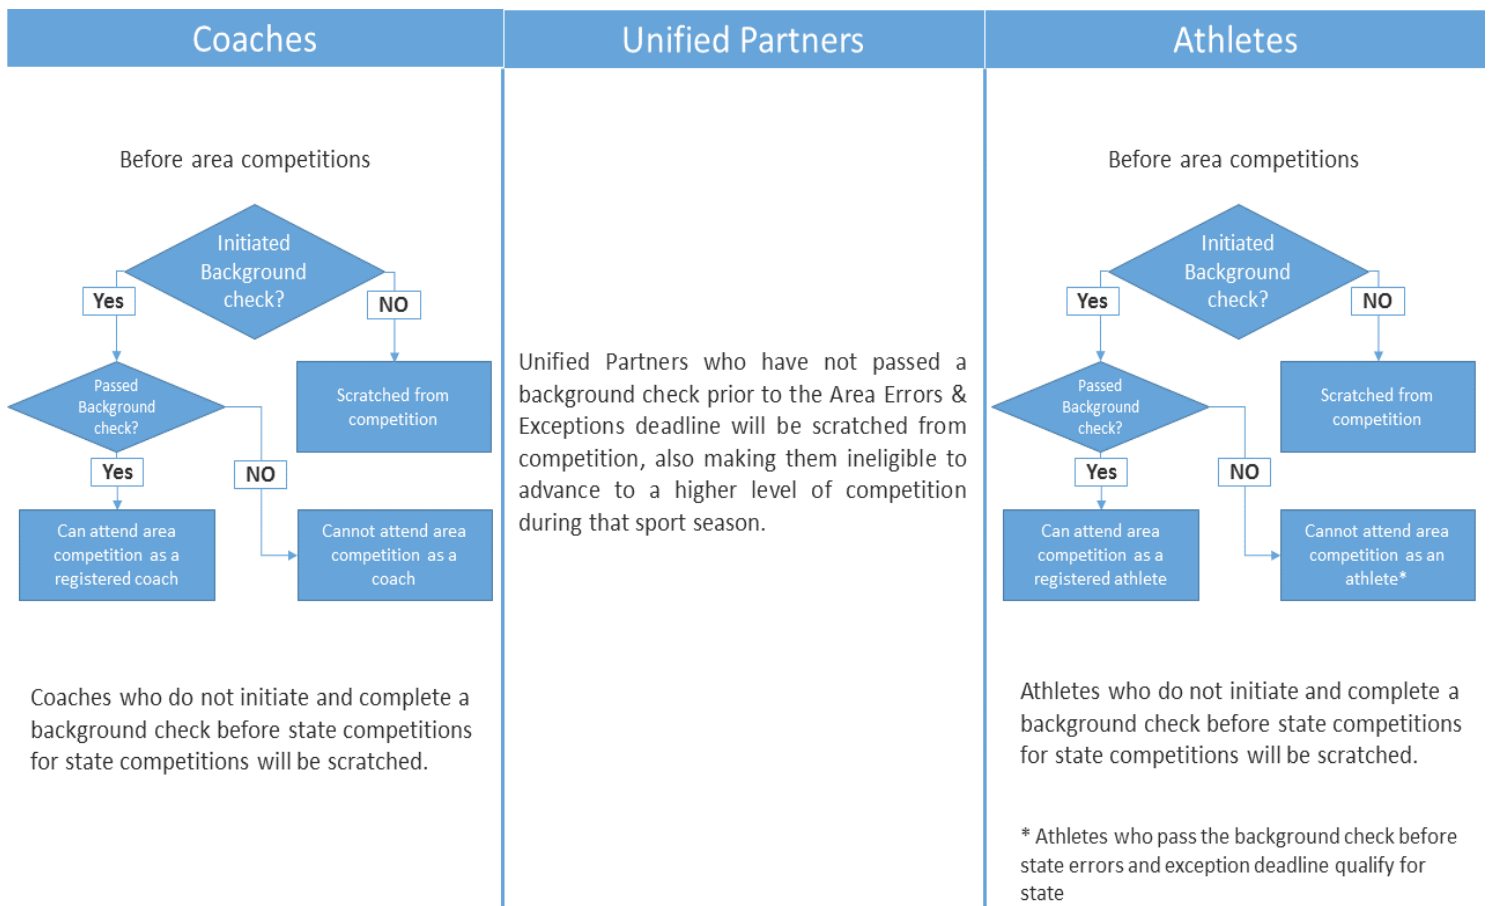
Coaches

Before area competitions

Initiated Background check?

Yes

NO

Scratched from competition

Passed Background check?

Yes

NO

Can attend area competition as a registered coach

Cannot attend area competition as a coach

Coaches who do not initiate and complete a background check before state competitions for state competitions will be scratched.

Unified Partners

Unified Partners who have not passed a background check prior to the Area Errors & Exceptions deadline will be scratched from competition, also making them ineligible to advance to a higher level of competition during that sport season.

Athletes

Before area competitions

Initiated Background check?

Yes

NO

Scratched from competition

Passed Background check?

Yes

NO

Can attend area competition as a registered athlete

Cannot attend area competition as an athlete*

Athletes who do not initiate and complete a background check before state competitions for state competitions will be scratched.

* Athletes who pass the background check before state errors and exception deadline qualify for state